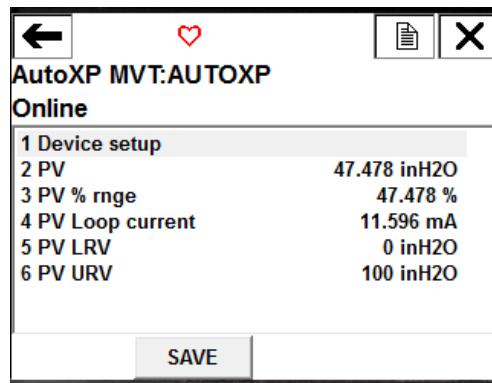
AutoXP MVT:AUTOXP
Online

| | |
|---|---|
| 1 Device setup | |
| 2 PV | 47.478 inH2O |
| 3 PV % rnge | 47.478 % |
| 4 PV Loop current | 11.596 mA |
| 5 PV LRV | 0 inH2O |
| 6 PV URV | 100 inH2O |

SAVE